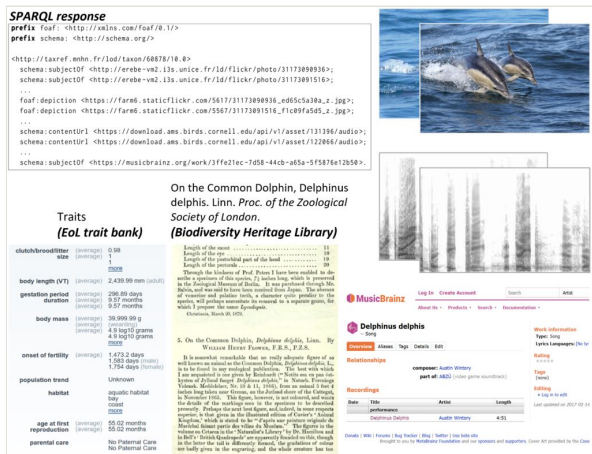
SPARQL response

prefix foaf: <http://xmlns.com/foaf/0.1/>
prefix schema: <http://schema.org/>

<http://taxref.mnhn.fr/lod/taxon/60878/10.0>
schema:subjectOf <http://erebe-vm2.i3s.unice.fr/ld/flickr/photo/31173090936>;
schema:subjectOf <http://erebe-vm2.i3s.unice.fr/ld/flickr/photo/31173091516>;
...
foaf:depiction <https://farm6.staticflickr.com/5617/31173090936_ed65c5a30a_z.jpg>;
foaf:depiction <https://farm6.staticflickr.com/5567/31173091516_f1c09fa5d5_z.jpg>;
...
schema:contentUrl <https://download.ams.birds.cornell.edu/api/v1/asset/131396/audio>;
schema:contentUrl <https://download.ams.birds.cornell.edu/api/v1/asset/122066/audio>;
...
schema:subjectOf <https://musicbrainz.org/work/3ffe21ec-7d58-44cb-a65a-5f5876e12b50>.

Traits
(EoL trait bank)

| | | |
|---|---|---|
| clutch/brood/litter size | (average) | 0.98 1 1 more |
| body length (VT) | (average) | 2,439.99 mm (adult) |
| gestation period duration | (average) | 296.89 days 9.57 months 9.57 months |
| body mass | (average) | 39,999.99 g (weaning) 4.9 log10 grams 4.9 log10 grams more |
| onset of fertility | (average) | 1,473.2 days 1,583 days (male) 1,754 days (female) |
| population trend | | Unknown |
| habitat | | aquatic habitat bay coast more |
| age at first reproduction | (average) | 55.02 months 55.02 months |
| parental care | | No Paternal Care No Paternal Care |

On the Common Dolphin, Delphinus delphis. Linn. Proc. of the Zoological Society of London.
(Biodiversity Heritage Library)

Length of the scent ... 11
Length of the tail ... 9
Length of the pectoral part of the head ... 13
Length of the pectorals ... 20

Through the kindness of Prof. Peters I have been enabled to describe a specimen of this species, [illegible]

5. On the Common Dolphin, Delphinus delphis, Linn. By William Henry Flower, F.R.S., F.Z.S.

It is somewhat remarkable that no really adequate figure of so well known an animal as the Common Dolphin, Delphinus delphis, L., is to be found in any zoological publication. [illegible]

MusicBrainz
Log In Create Account Search Artist
Artist Products Search Documentation

Delphinus delphis
~ Song
Overview Aliases Tags Details Edit
Relationships
composer: Austin Wintory
part of: ABZÛ (video game soundtrack)
Recordings

| Date | Title | Artist | Length |
|---|---|---|---|
| | performance | | |
| | Delphinus delphis | Austin Wintory | 4:51 |

Work information
Type: Song
Lyrics Languages: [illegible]
Rating
Tags
(none)
Editing
Log in to edit
Last updated on 2017-02-14